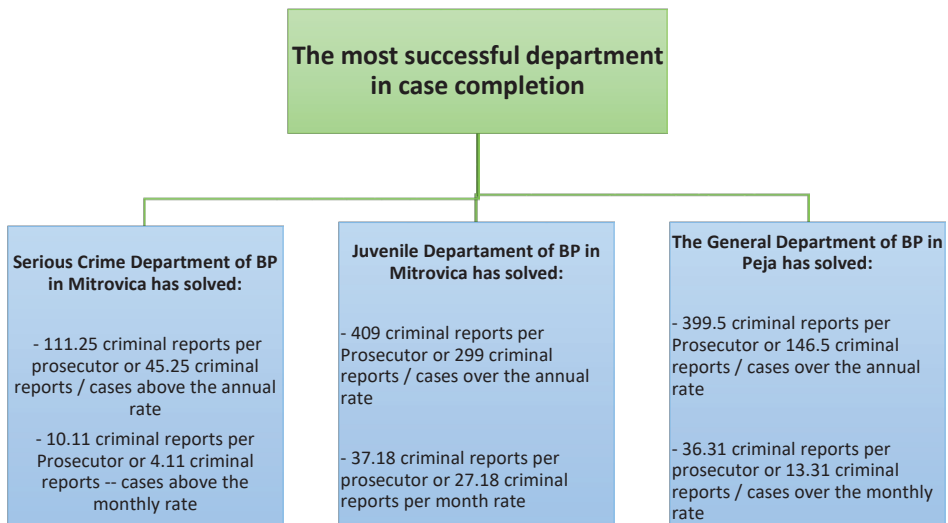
The most successful department in case completion

Serious Crime Department of BP in Mitrovica has solved:

- 111.25 criminal reports per prosecutor or 45.25 criminal reports / cases above the annual rate

- 10.11 criminal reports per Prosecutor or 4.11 criminal reports -- cases above the monthly rate

Juvenile Departament of BP in Mitrovica has solved:

- 409 criminal reports per Prosecutor or 299 criminal reports / cases over the annual rate

- 37.18 criminal reports per prosecutor or 27.18 criminal reports per month rate

The General Department of BP in Peja has solved:

- 399.5 criminal reports per Prosecutor or 146.5 criminal reports / cases over the annual rate

- 36.31 criminal reports per prosecutor or 13.31 criminal reports / cases over the monthly rate